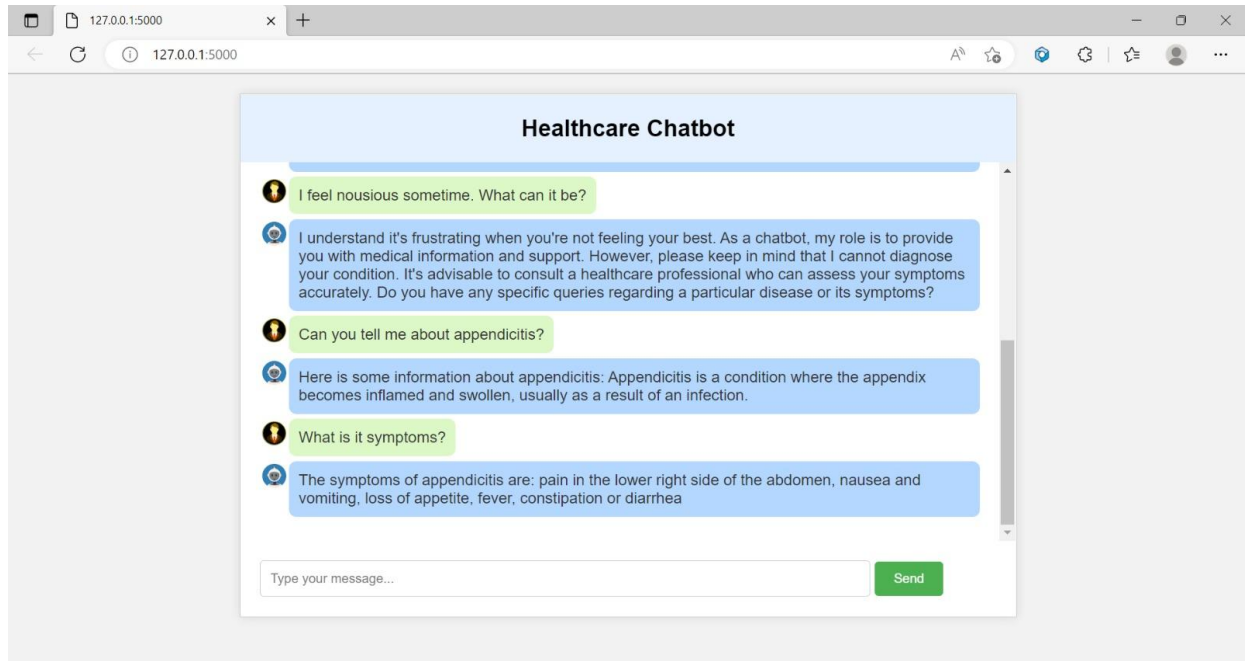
127.0.0.1:5000

127.0.0.1:5000

Healthcare Chatbot

I feel nousious sometime. What can it be?

I understand it's frustrating when you're not feeling your best. As a chatbot, my role is to provide you with medical information and support. However, please keep in mind that I cannot diagnose your condition. It's advisable to consult a healthcare professional who can assess your symptoms accurately. Do you have any specific queries regarding a particular disease or its symptoms?

Can you tell me about appendicitis?

Here is some information about appendicitis: Appendicitis is a condition where the appendix becomes inflamed and swollen, usually as a result of an infection.

What is it symptoms?

The symptoms of appendicitis are: pain in the lower right side of the abdomen, nausea and vomiting, loss of appetite, fever, constipation or diarrhea

Type your message...

Send